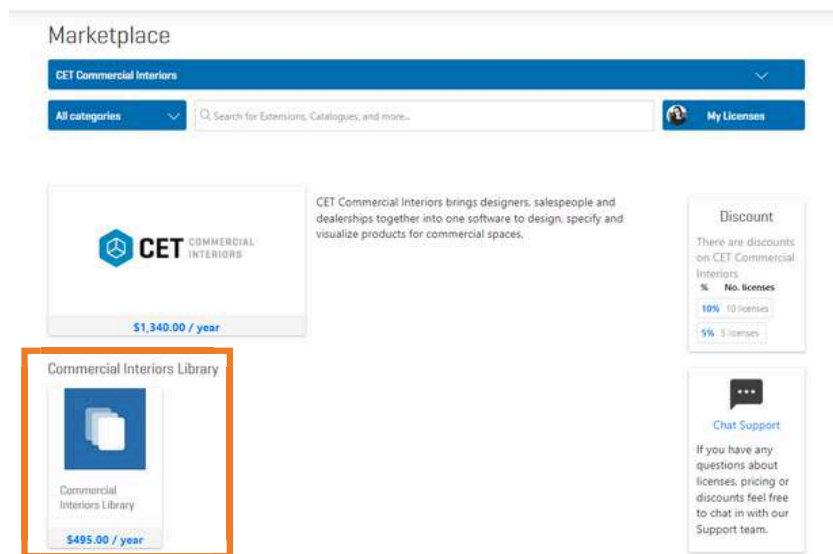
Marketplace

CET Commercial Interiors

All categories

Search for Extensions, Catalogues, and more...

My Licenses

CET COMMERCIAL INTERIORS

$1,340.00 / year

CET Commercial Interiors brings designers, salespeople and dealerships together into one software to design, specify and visualize products for commercial spaces.

Discount

There are discounts on CET Commercial Interiors

| % | No. licenses |
|---|---|
| 10% | 10 licenses |
| 5% | 5 licenses |

Commercial Interiors Library

Commercial Interiors Library

$495.00 / year

Chat Support

If you have any questions about licenses, pricing or discounts feel free to chat in with our Support team.